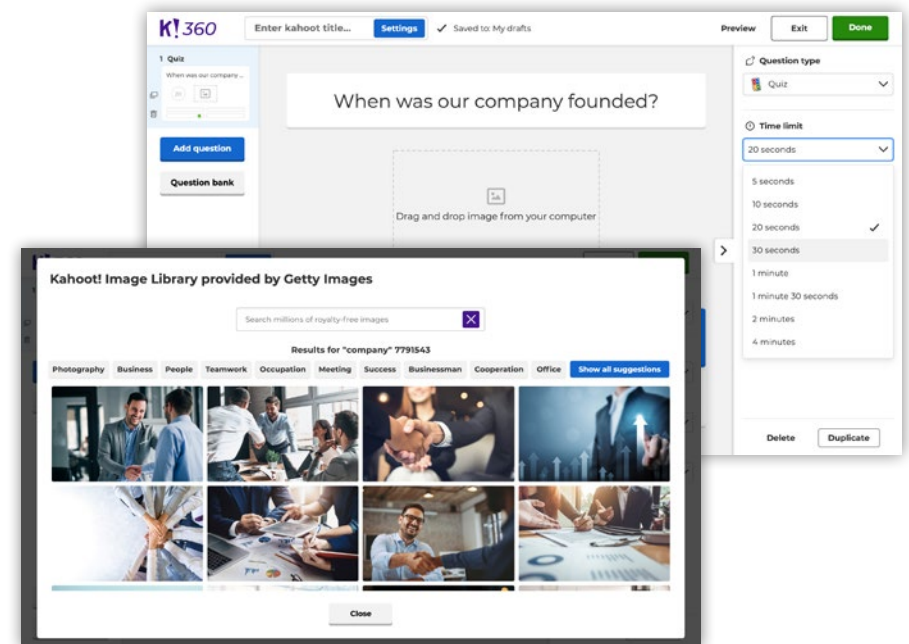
K!360

Enter kahoot title...

Settings

Saved to: My drafts

Preview

Exit

Done

1 Quiz

When was our company ...

Add question

Question bank

When was our company founded?

Drag and drop image from your computer

Question type

Quiz

Time limit

20 seconds

5 seconds

10 seconds

20 seconds

30 seconds

1 minute

1 minute 30 seconds

2 minutes

4 minutes

Delete

Duplicate

Kahoot! Image Library provided by Getty Images

Search millions of royalty-free images

Results for "company" 7791543

Photography

Business

People

Teamwork

Occupation

Meeting

Success

Businessman

Cooperation

Office

Show all suggestions

Close